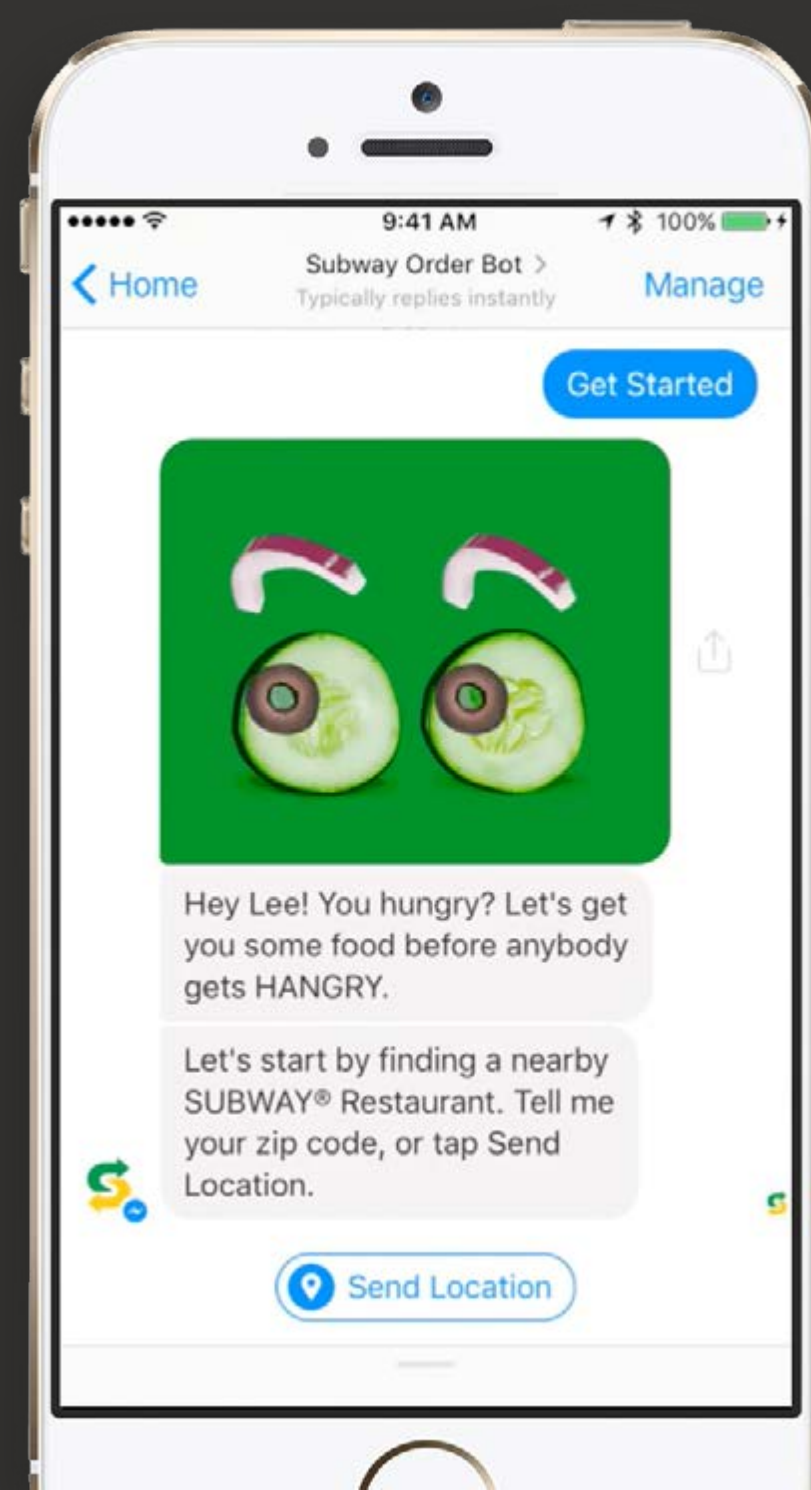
9:41 AM
100%

Home
Subway Order Bot >
Typically replies instantly
Manage

Get Started

Hey Lee! You hungry? Let's get you some food before anybody gets HANGRY.

Let's start by finding a nearby SUBWAY® Restaurant. Tell me your zip code, or tap Send Location.

Send Location